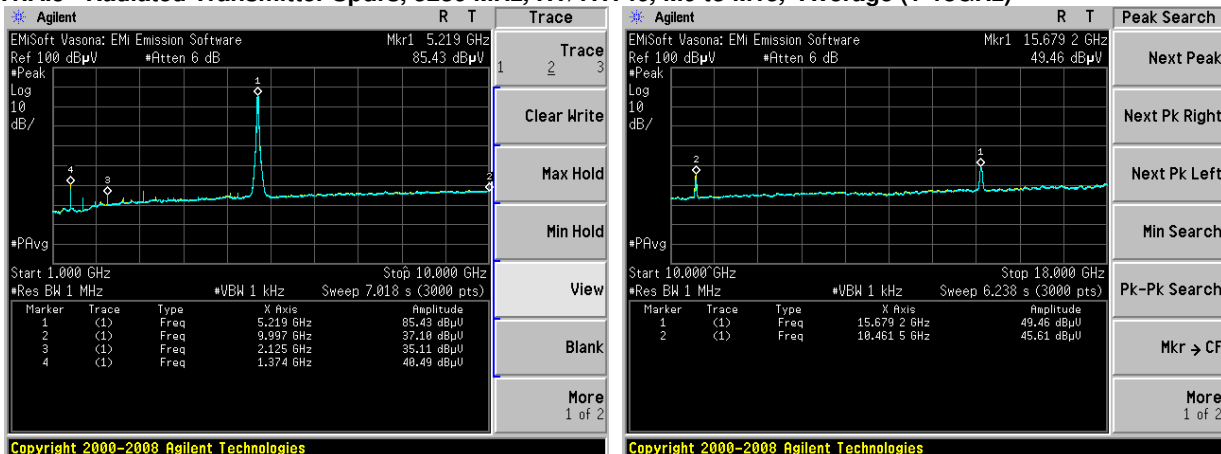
Agilent R T

EMiSoft Vasona: EMi Emission Software Mkr1 5.219 GHz
Ref 100 dBμV #Atten 6 dB 85.43 dBμV
#Peak
Log
10
dB/

#PAvg
Start 1.000 GHz Stop 10.000 GHz
#Res BW 1 MHz #VBW 1 kHz Sweep 7.018 s (3000 pts)

| Marker | Trace | Type | X Axis | Amplitude |
|---|---|---|---|---|
| 1 | (1) | Freq | 5.219 GHz | 85.43 dBμV |
| 2 | (1) | Freq | 9.997 GHz | 37.10 dBμV |
| 3 | (1) | Freq | 2.125 GHz | 35.11 dBμV |
| 4 | (1) | Freq | 1.374 GHz | 40.49 dBμV |

Copyright 2000-2008 Agilent Technologies

Trace
Trace
1 2 3
Clear Write
Max Hold
Min Hold
View
Blank
More
1 of 2

Agilent R T

EMiSoft Vasona: EMi Emission Software Mkr1 15.679 2 GHz
Ref 100 dBμV #Atten 6 dB 49.46 dBμV
#Peak
Log
10
dB/

#PAvg
Start 10.000 GHz Stop 18.000 GHz
#Res BW 1 MHz #VBW 1 kHz Sweep 6.238 s (3000 pts)

| Marker | Trace | Type | X Axis | Amplitude |
|---|---|---|---|---|
| 1 | (1) | Freq | 15.679 2 GHz | 49.46 dBμV |
| 2 | (1) | Freq | 10.461 5 GHz | 45.61 dBμV |

Copyright 2000-2008 Agilent Technologies

Peak Search
Next Peak
Next Pk Right
Next Pk Left
Min Search
Pk-Pk Search
Mkr → CF
More
1 of 2